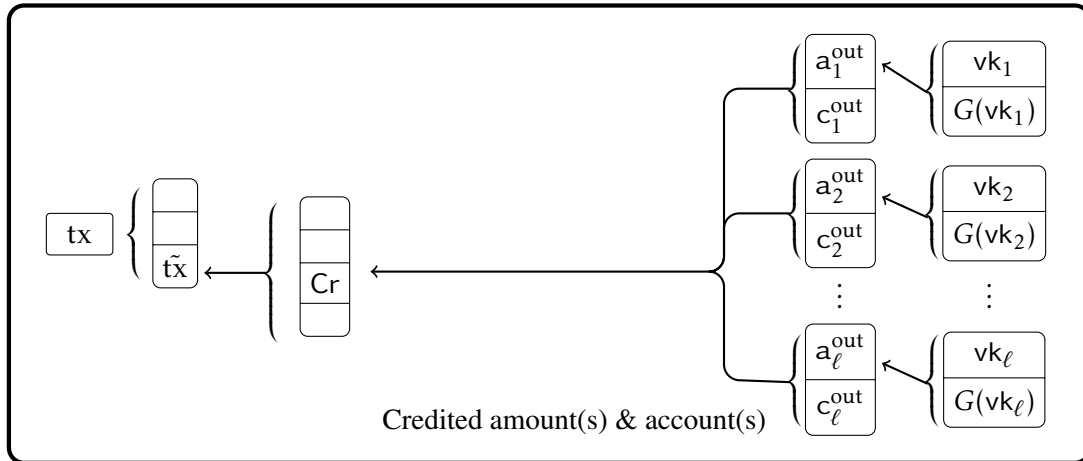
$\mathsf{tx}$

$\tilde{\mathsf{tx}}$

$\mathsf{Cr}$

$\mathsf{a}_1^{\mathsf{out}}$
$\mathsf{c}_1^{\mathsf{out}}$

$\mathsf{a}_2^{\mathsf{out}}$
$\mathsf{c}_2^{\mathsf{out}}$

$\vdots$

$\mathsf{a}_\ell^{\mathsf{out}}$
$\mathsf{c}_\ell^{\mathsf{out}}$

$\mathsf{vk}_1$
$G(\mathsf{vk}_1)$

$\mathsf{vk}_2$
$G(\mathsf{vk}_2)$

$\vdots$

$\mathsf{vk}_\ell$
$G(\mathsf{vk}_\ell)$

Credited amount(s) & account(s)